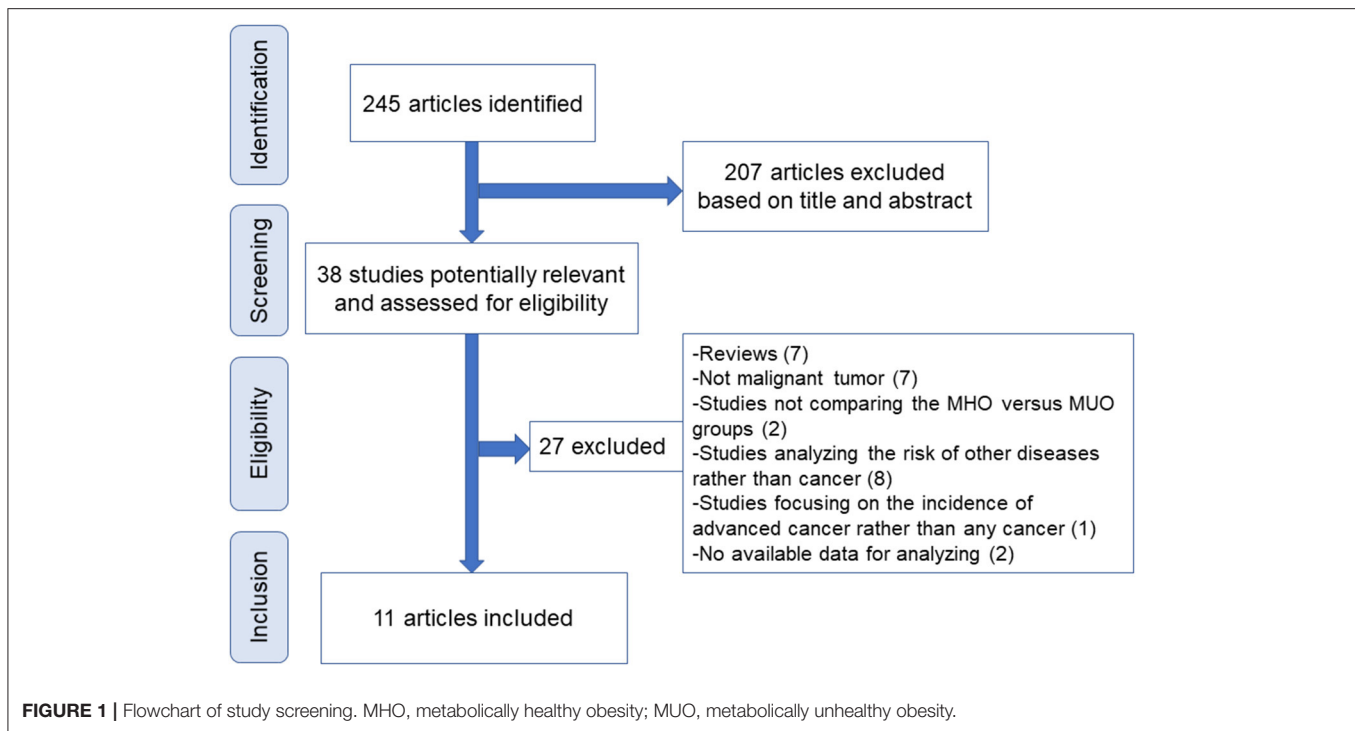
Identification

245 articles identified

207 articles excluded based on title and abstract

Screening

38 studies potentially relevant and assessed for eligibility

Eligibility

27 excluded

-Reviews (7)
-Not malignant tumor (7)
-Studies not comparing the MHO versus MUO groups (2)
-Studies analyzing the risk of other diseases rather than cancer (8)
-Studies focusing on the incidence of advanced cancer rather than any cancer (1)
-No available data for analyzing (2)

Inclusion

11 articles included

**FIGURE 1 |** Flowchart of study screening. MHO, metabolically healthy obesity; MUO, metabolically unhealthy obesity.